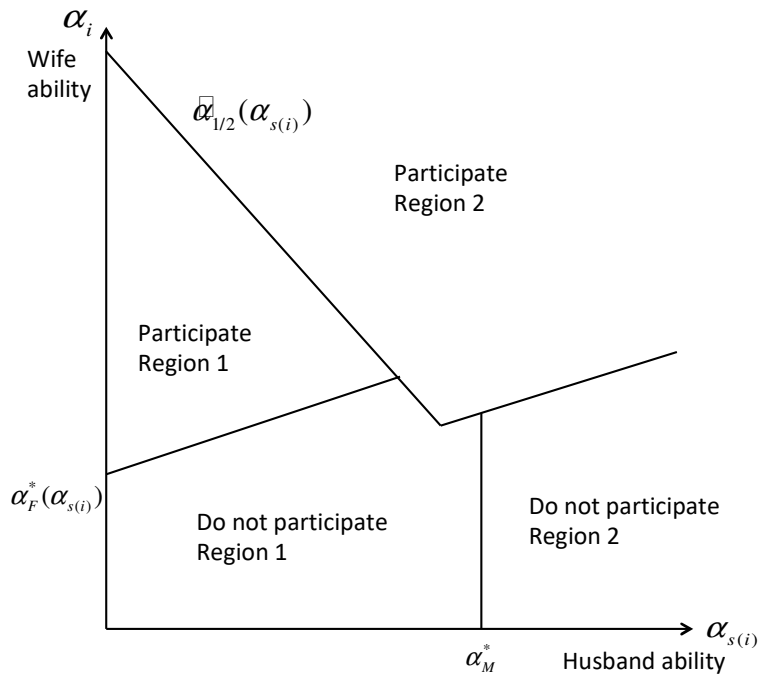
$\alpha_i$
Wife ability

$\tilde{\alpha}_{1/2}(\alpha_{s(i)})$

Participate
Region 2

Participate
Region 1

$\alpha_F^*(\alpha_{s(i)})$

Do not participate
Region 1

Do not participate
Region 2

$\alpha_{s(i)}$

$\alpha_M^*$

Husband ability